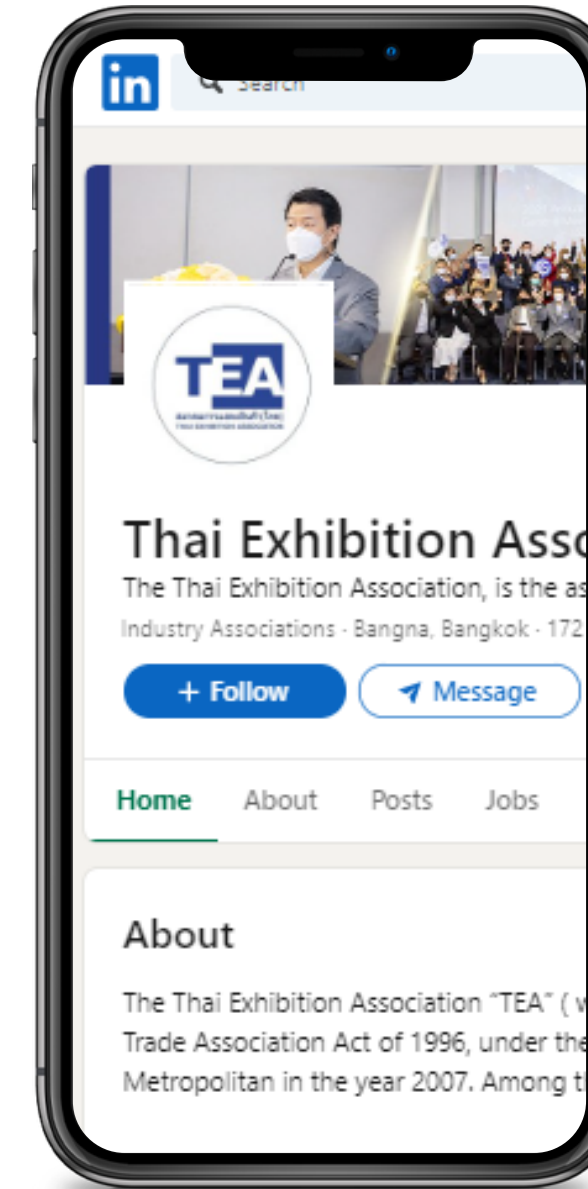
in
Search

TEA
สมาคมการแสดงสินค้า(ไทย)
THAI EXHIBITION ASSOCIATION

Thai Exhibition Asso
The Thai Exhibition Association, is the as
Industry Associations · Bangna, Bangkok · 172

+ Follow
Message

Home About Posts Jobs

About

The Thai Exhibition Association "TEA" ( w
Trade Association Act of 1996, under the
Metropolitan in the year 2007. Among t